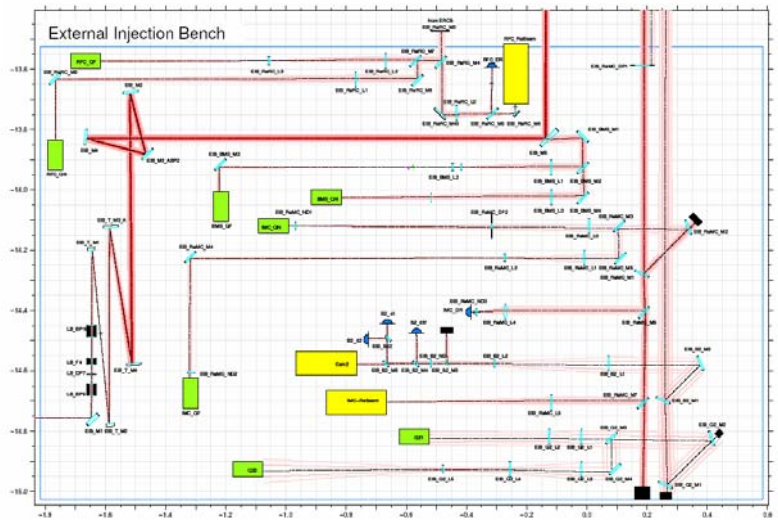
External Injection Bench

from ERCS
EIB_RefPC_M0
EIB_RefPC_M7
EIB_RefPC_M4
RFC_PaBeam
RFC_QF
EIB_RefPC_M5
EIB_RefPC_L3
EIB_RefPC_L2
EIB_RefPC_L1
EIB_RefPC_M3
EIB_RefPC_L2
EIB_RefPC_M2
EIB_M2
EIB_M3
EIB_M3_ABP2
EIB_BMS_M2
EIB_BMS_L2
EIB_BMS_L1
EIB_BMS_M2
BMS_QN
BMS_QF
IMC_QN
EIB_RefMC_ND1
EIB_RefMC_CF2
EIB_RefMC_M3
EIB_RefMC_M2
EIB_T_M3_A
EIB_T_M1
EIB_RefMC_M4
EIB_RefMC_L3
EIB_RefMC_L1
EIB_RefMC_M1
EIB_RefMC_ND3
IMC_CF
EIB_RefMC_L4
EIB_RefMC_M6
LB_BPH
LB_F4
LB_CP7
LB_BPH
EIB_T_M4
Cam2
EIB_B2_L2
EIB_B2_L1
B2_t1
B2_t2
B2_CF
EIB_RefMC_NE2
IMC_QF
ImC-Refbeam
EIB_RefMC_M7
EIB_RefMC_L5
EIB_M1
EIB_T_M0
Q2I
EIB_Q2_L2
EIB_Q2_L1
Q2E
EIB_Q2_L4
EIB_Q2_M1
EIB_Q2_M2
-13.6
-13.8
-14.0
-14.2
-14.4
-14.6
-14.8
-15.0
-1.8
-1.6
-1.4
-1.2
-1.0
-0.8
-0.6
-0.4
-0.2
0
0.2
0.4
0.6